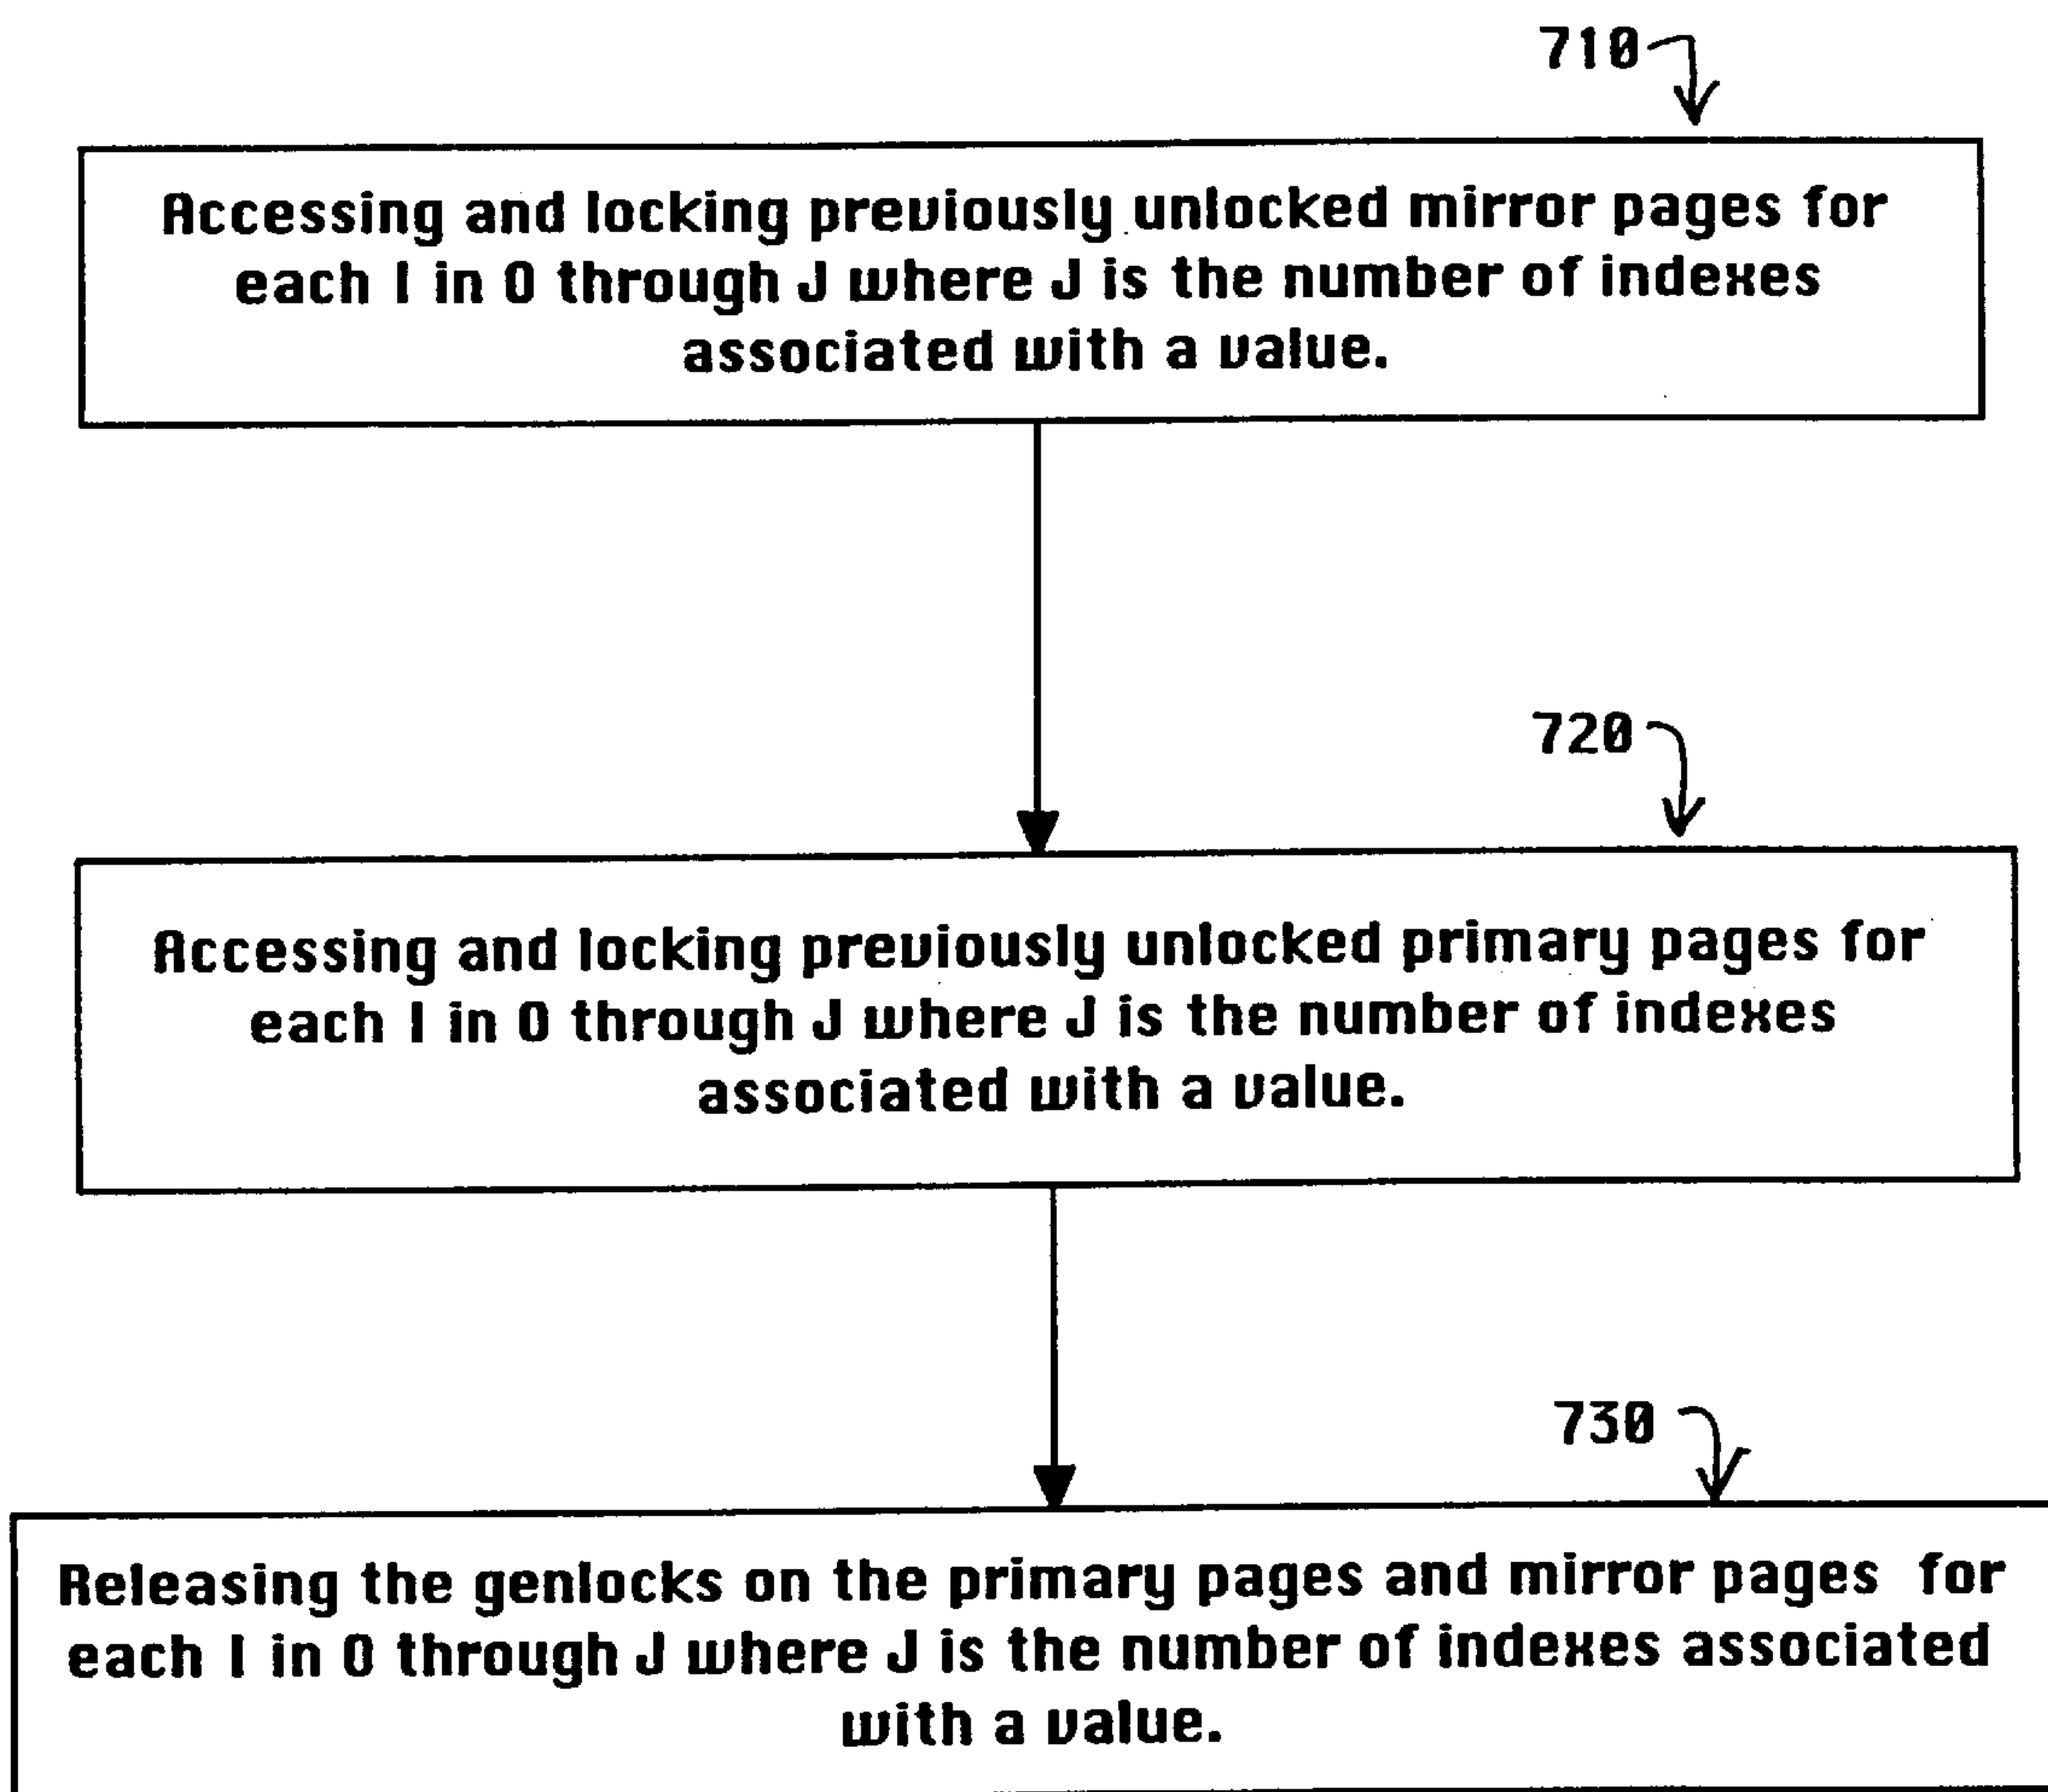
710

Accessing and locking previously unlocked mirror pages for each I in 0 through J where J is the number of indexes associated with a value.

720

Accessing and locking previously unlocked primary pages for each I in 0 through J where J is the number of indexes associated with a value.

730

Releasing the genlocks on the primary pages and mirror pages for each I in 0 through J where J is the number of indexes associated with a value.